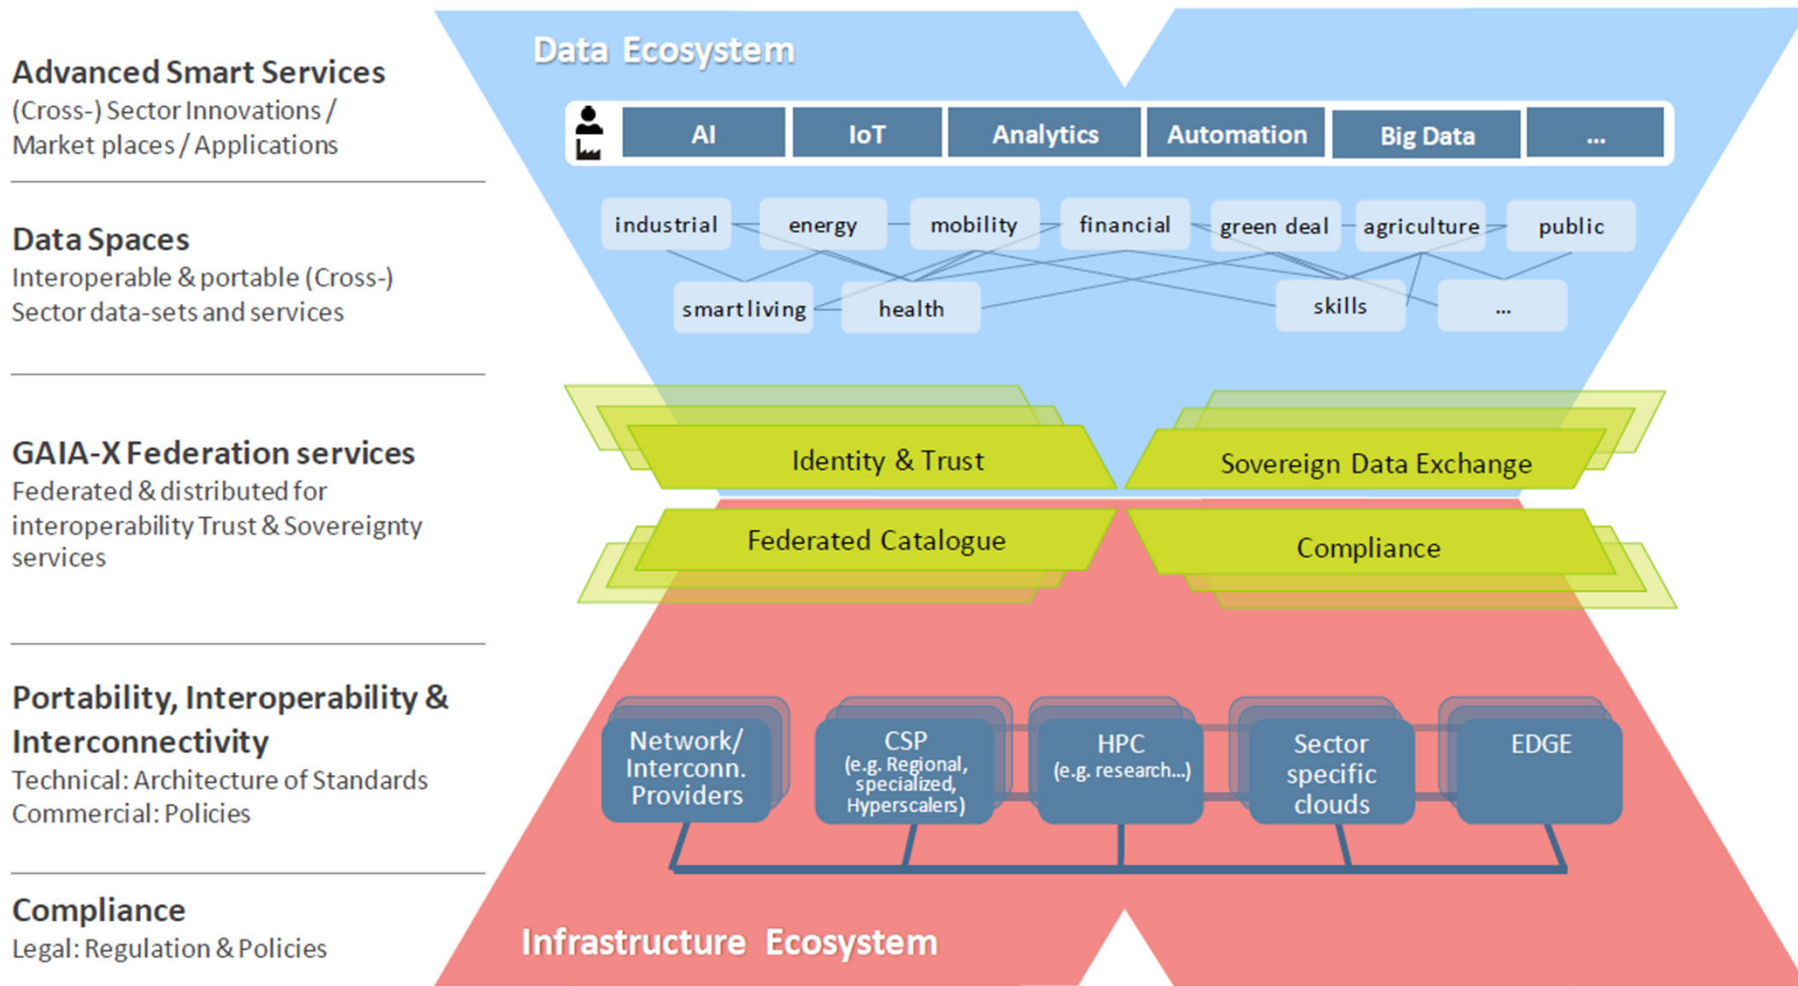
Advanced Smart Services
(Cross-) Sector Innovations / Market places / Applications

Data Spaces
Interoperable & portable (Cross-) Sector data-sets and services

GAIA-X Federation services
Federated & distributed for interoperability Trust & Sovereignty services

Portability, Interoperability & Interconnectivity
Technical: Architecture of Standards
Commercial: Policies

Compliance
Legal: Regulation & Policies

Data Ecosystem

AI
IoT
Analytics
Automation
Big Data
...

industrial
energy
mobility
financial
green deal
agriculture
public
smart living
health
skills
...

Identity & Trust
Sovereign Data Exchange
Federated Catalogue
Compliance

Network/ Interconn. Providers
CSP (e.g. Regional, specialized, Hyperscalers)
HPC (e.g. research...)
Sector specific clouds
EDGE

Infrastructure Ecosystem